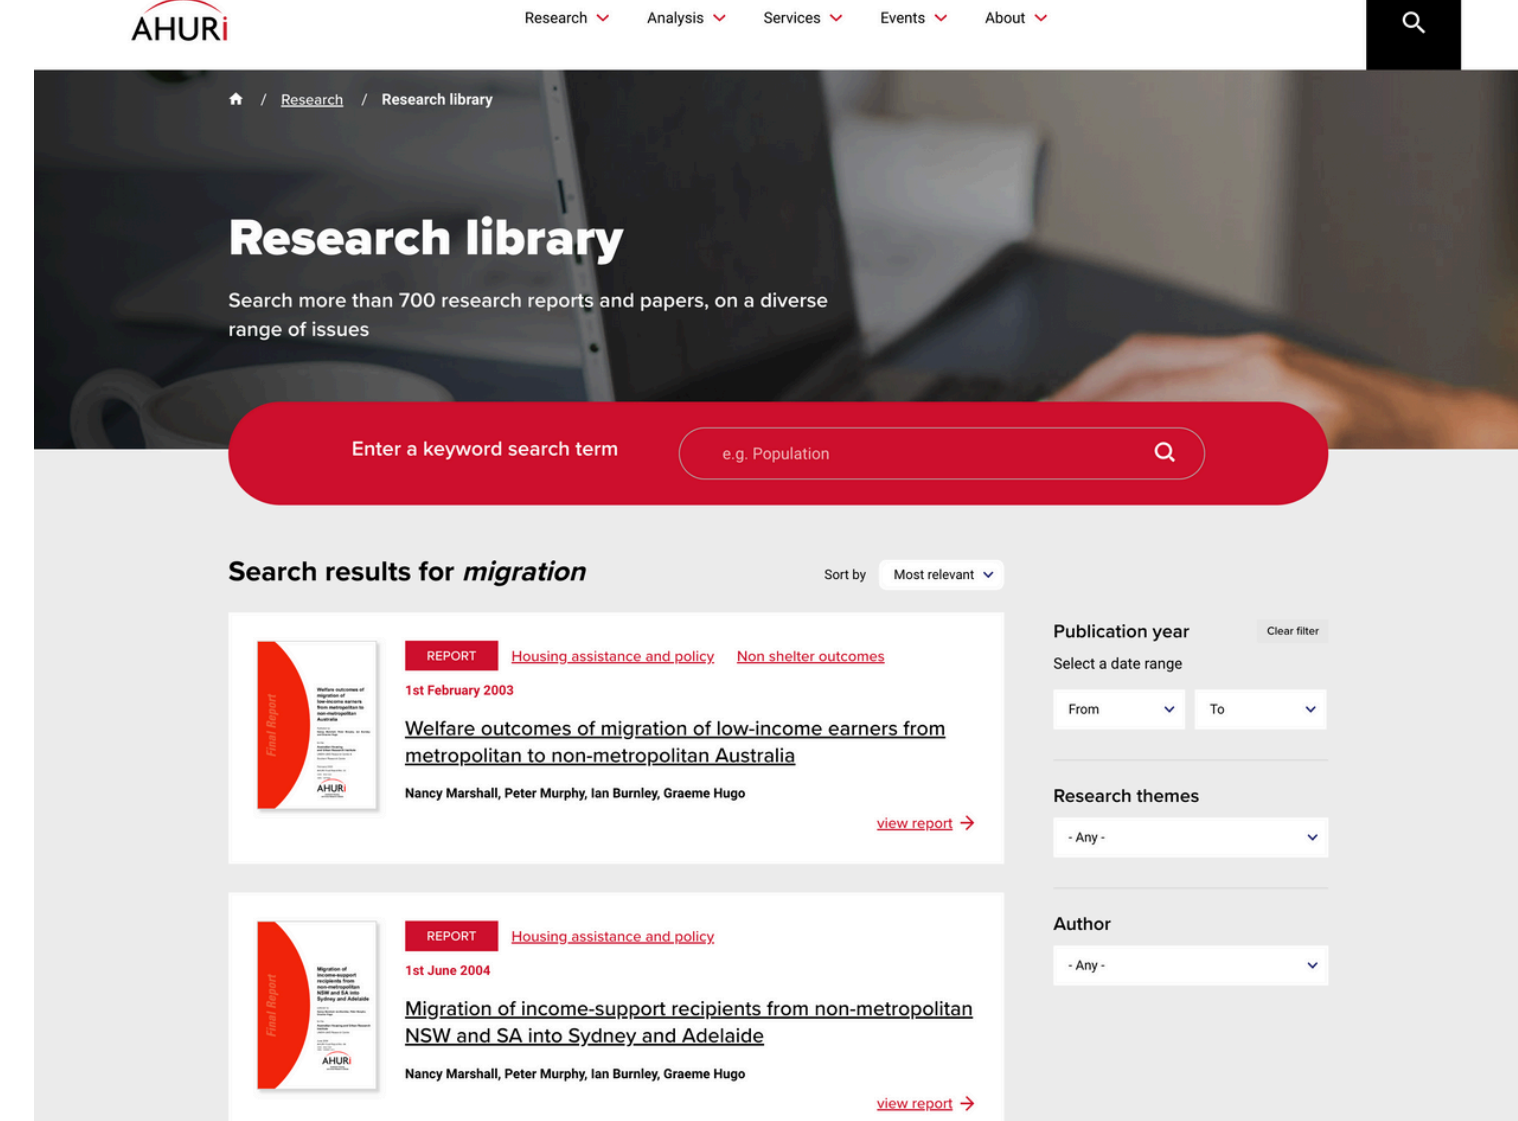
AHURi

Research Analysis Services Events About

/ Research / Research library

Research library

Search more than 700 research reports and papers, on a diverse range of issues

Enter a keyword search term

e.g. Population

Search results for *migration*

Sort by Most relevant

REPORT Housing assistance and policy Non shelter outcomes

1st February 2003

Welfare outcomes of migration of low-income earners from metropolitan to non-metropolitan Australia

Nancy Marshall, Peter Murphy, Ian Burnley, Graeme Hugo

view report

REPORT Housing assistance and policy

1st June 2004

Migration of income-support recipients from non-metropolitan NSW and SA into Sydney and Adelaide

Nancy Marshall, Peter Murphy, Ian Burnley, Graeme Hugo

view report

Publication year Clear filter

Select a date range

From To

Research themes

- Any -

Author

- Any -